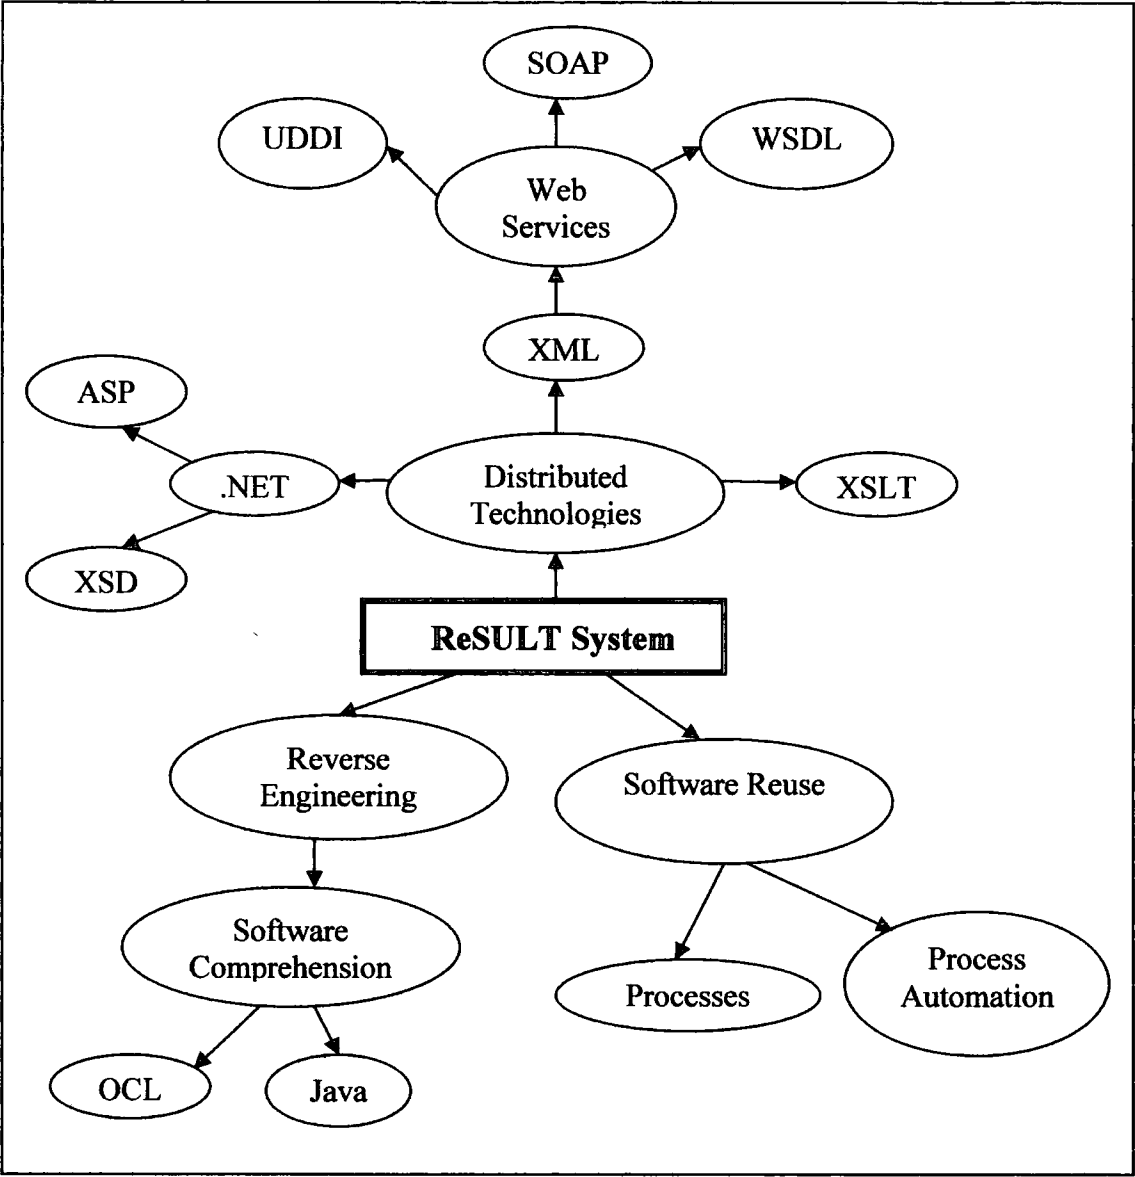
SOAP

UDDI

WSDL

Web Services

XML

ASP

.NET

Distributed Technologies

XSLT

XSD

ReSULT System

Reverse Engineering

Software Reuse

Software Comprehension

Processes

Process Automation

OCL

Java